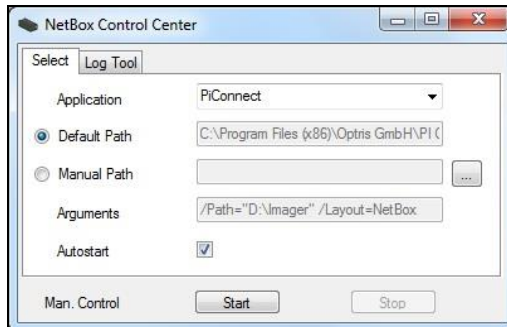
NetBox Control Center

Select | Log Tool

Application | PiConnect

Default Path | C:\Program Files (x86)\Optris GmbH\PI (

Manual Path | ...

Arguments | /Path="D:\Imager" /Layout=NetBox

Autostart

Man. Control | Start | Stop